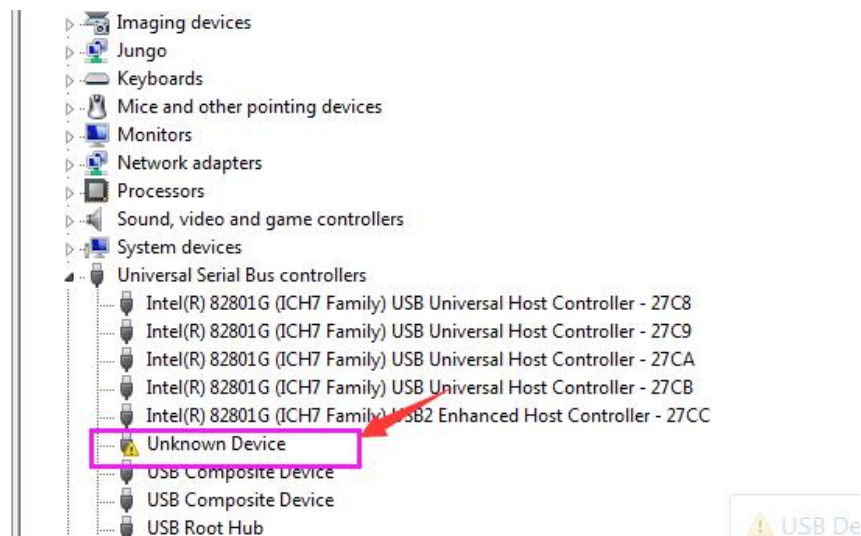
Imaging devices
Jungo
Keyboards
Mice and other pointing devices
Monitors
Network adapters
Processors
Sound, video and game controllers
System devices
Universal Serial Bus controllers
Intel(R) 82801G (ICH7 Family) USB Universal Host Controller - 27C8
Intel(R) 82801G (ICH7 Family) USB Universal Host Controller - 27C9
Intel(R) 82801G (ICH7 Family) USB Universal Host Controller - 27CA
Intel(R) 82801G (ICH7 Family) USB Universal Host Controller - 27CB
Intel(R) 82801G (ICH7 Family) USB2 Enhanced Host Controller - 27CC
Unknown Device
USB Composite Device
USB Composite Device
USB Root Hub
USB De